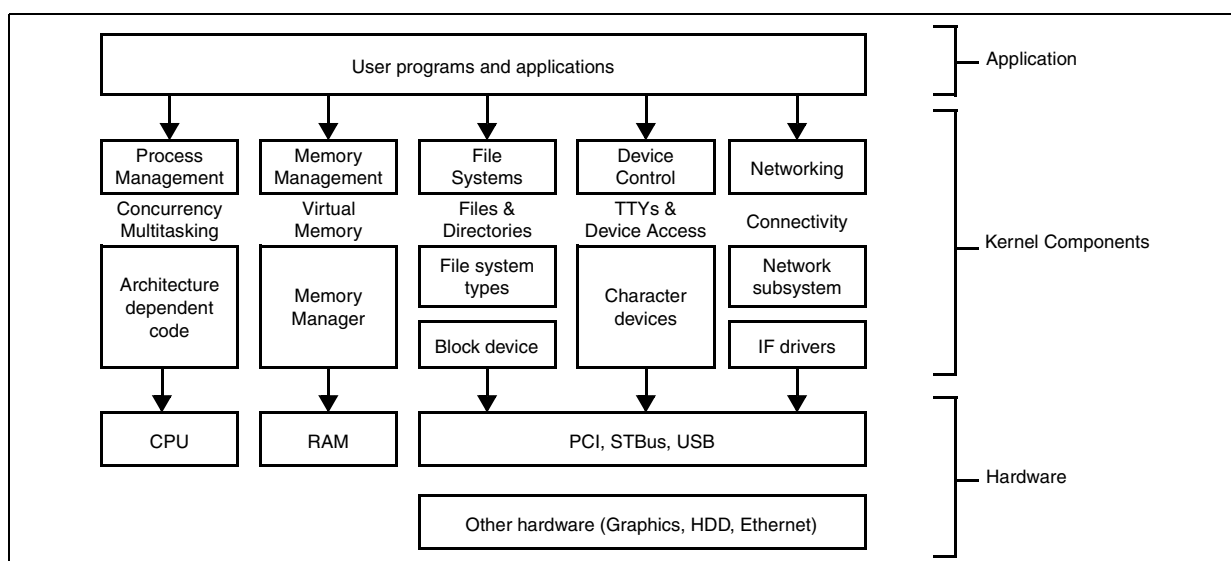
User programs and applications

Application

Process Management

Concurrency Multitasking

Architecture dependent code

Memory Management

Virtual Memory

Memory Manager

File Systems

Files & Directories

File system types

Block device

Device Control

TTYs & Device Access

Character devices

Networking

Connectivity

Network subsystem

IF drivers

Kernel Components

CPU

RAM

PCI, STBus, USB

Other hardware (Graphics, HDD, Ethernet)

Hardware